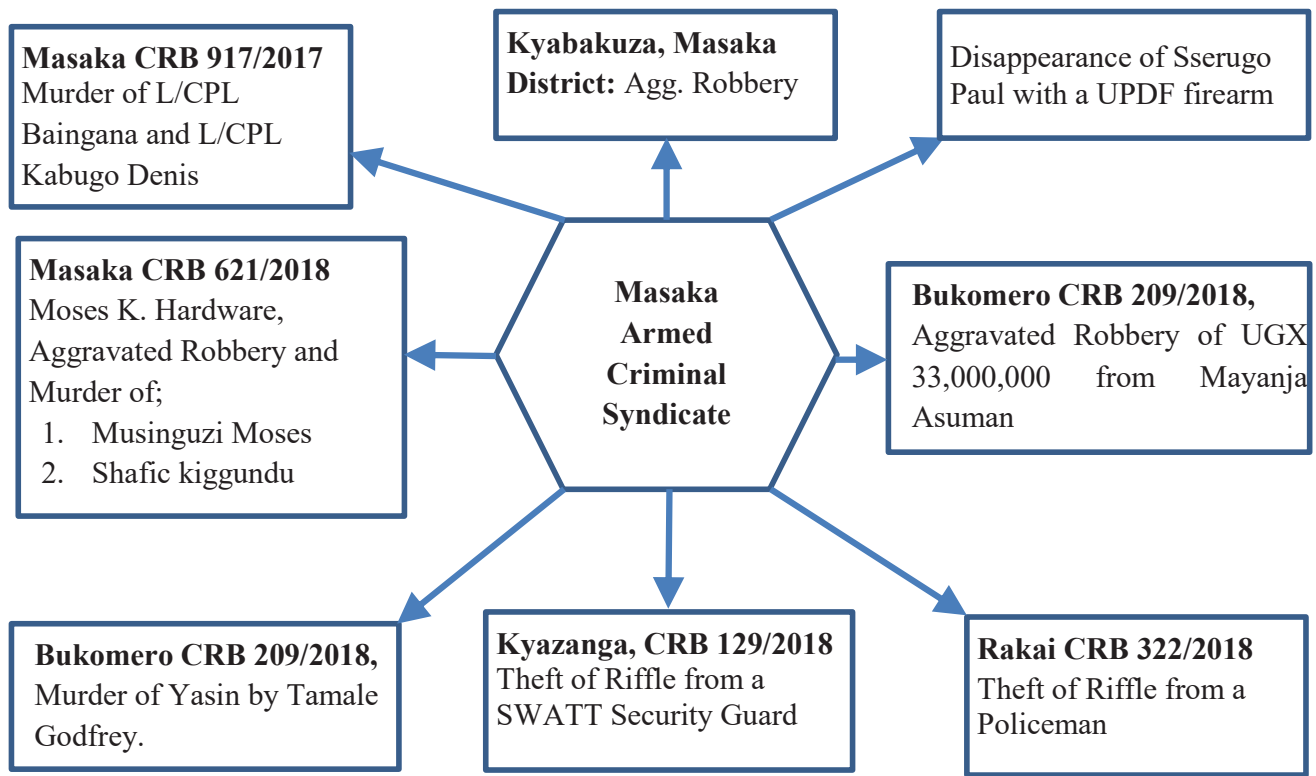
Masaka CRB 917/2017
Murder of L/CPL Baingana and L/CPL Kabugo Denis

Kyabakuza, Masaka District: Agg. Robbery

Disappearance of Sserugo Paul with a UPDF firearm

Masaka CRB 621/2018
Moses K. Hardware, Aggravated Robbery and Murder of;
1. Musinguzi Moses
2. Shafic kiggundu

Masaka Armed Criminal Syndicate

Bukomero CRB 209/2018,
Aggravated Robbery of UGX 33,000,000 from Mayanja Asuman

Bukomero CRB 209/2018,
Murder of Yasin by Tamale Godfrey.

Kyazanga, CRB 129/2018
Theft of Riffle from a SWATT Security Guard

Rakai CRB 322/2018
Theft of Riffle from a Policeman